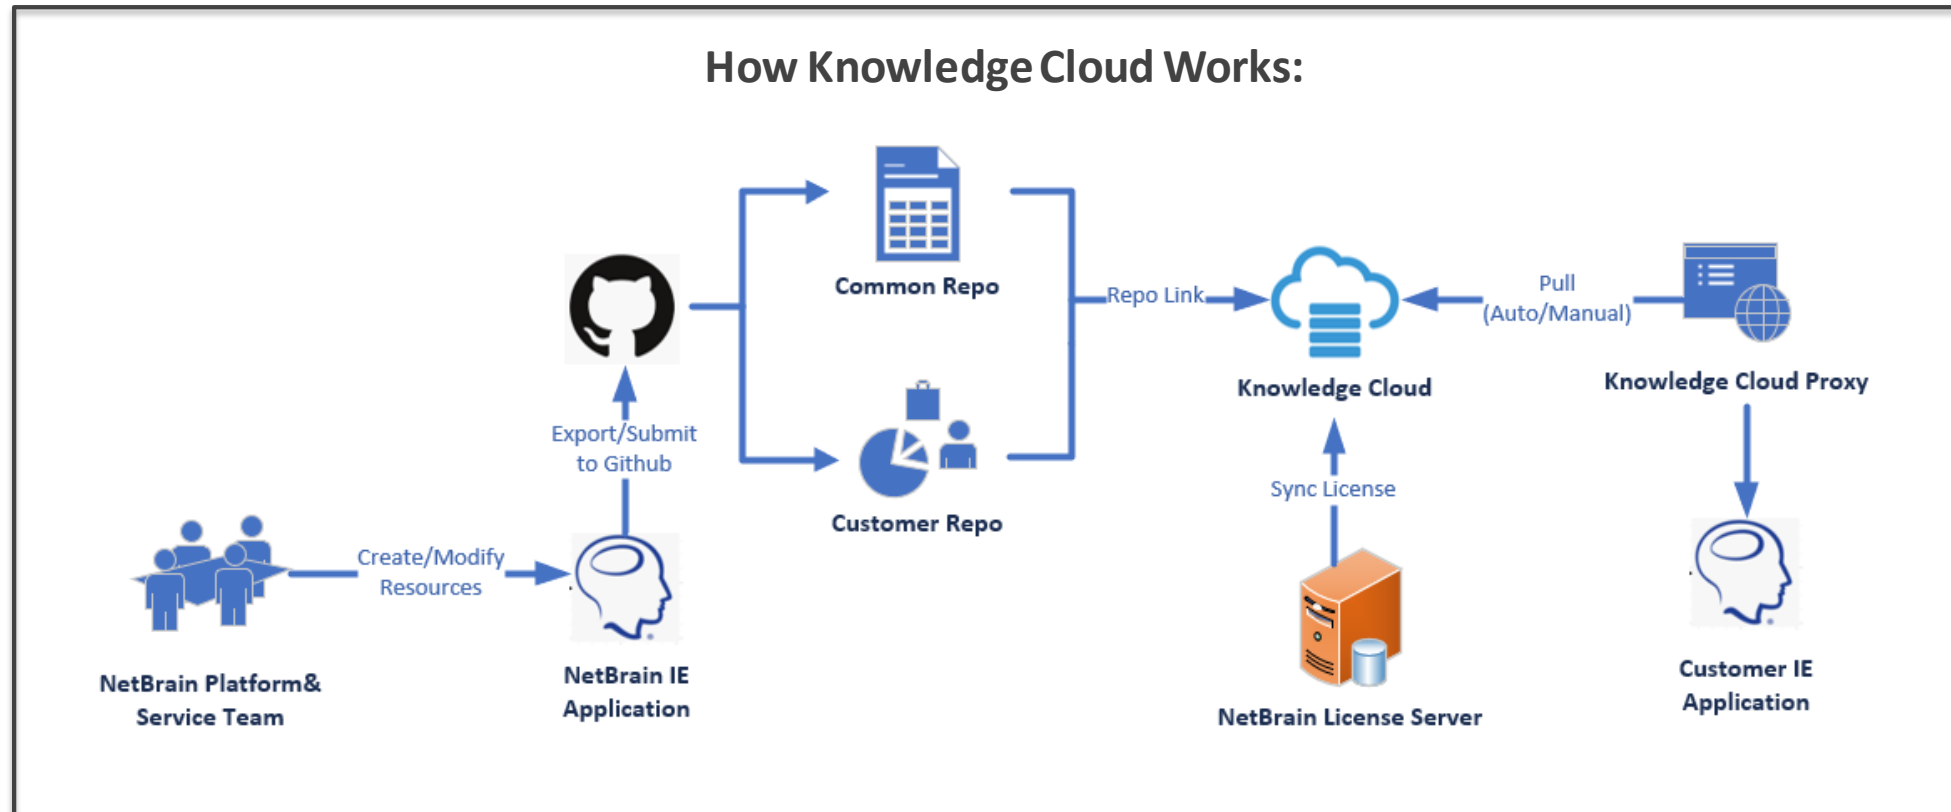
How Knowledge Cloud Works:

Common Repo

Customer Repo

Export/Submit to Github

Repo Link

Knowledge Cloud

Pull (Auto/Manual)

Knowledge Cloud Proxy

Sync License

Create/Modify Resources

NetBrain Platform& Service Team

NetBrain IE Application

NetBrain License Server

Customer IE Application